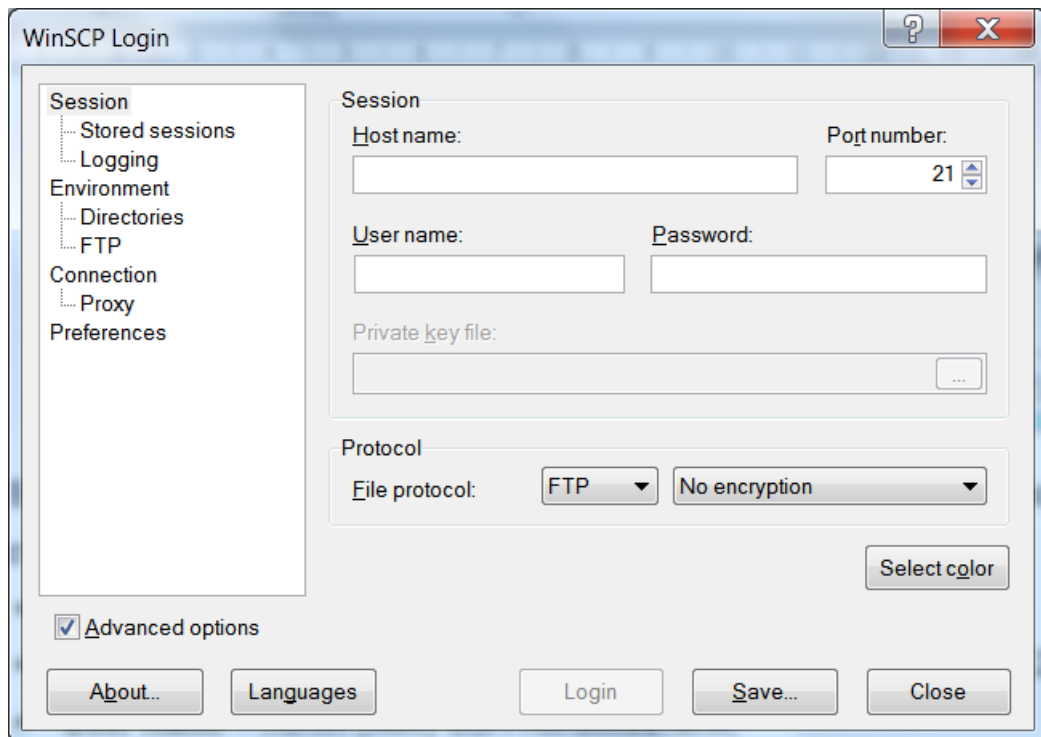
WinSCP Login

?
X

Session
Stored sessions
Logging
Environment
Directories
FTP
Connection
Proxy
Preferences

Session
Host name:
Port number:
21
User name:
Password:
Private key file:
...

Protocol
File protocol:
FTP
No encryption

Select color

Advanced options

About...
Languages
Login
Save...
Close